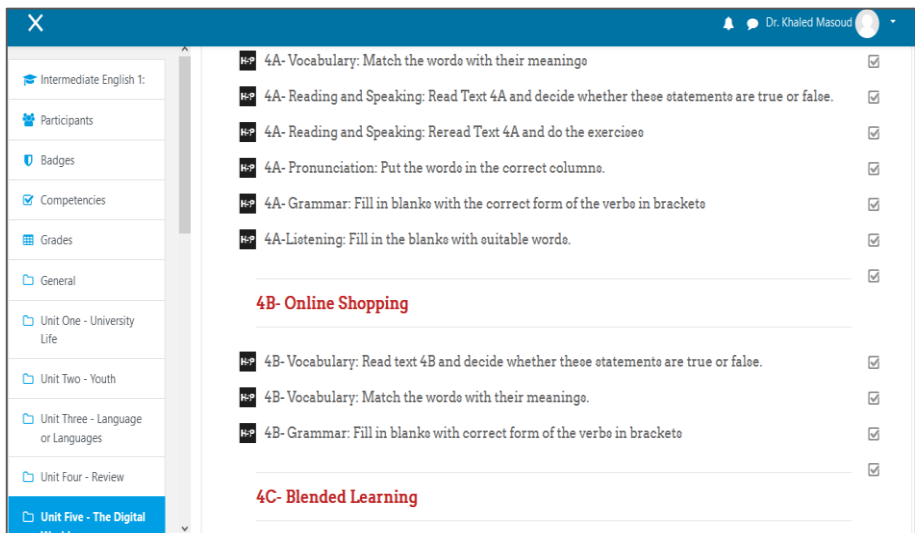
Dr. Khaled Masoud

Intermediate English 1:

Participants

Badges

Competencies

Grades

General

Unit One - University Life

Unit Two - Youth

Unit Three - Language or Languages

Unit Four - Review

Unit Five - The Digital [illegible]

4A- Vocabulary: Match the words with their meanings

4A- Reading and Speaking: Read Text 4A and decide whether these statements are true or false.

4A- Reading and Speaking: Reread Text 4A and do the exercises

4A- Pronunciation: Put the words in the correct columns.

4A- Grammar: Fill in blanks with the correct form of the verbs in brackets

4A-Listening: Fill in the blanks with suitable words.

4B- Online Shopping

4B- Vocabulary: Read text 4B and decide whether these statements are true or false.

4B- Vocabulary: Match the words with their meanings.

4B- Grammar: Fill in blanks with correct form of the verbs in brackets

4C- Blended Learning